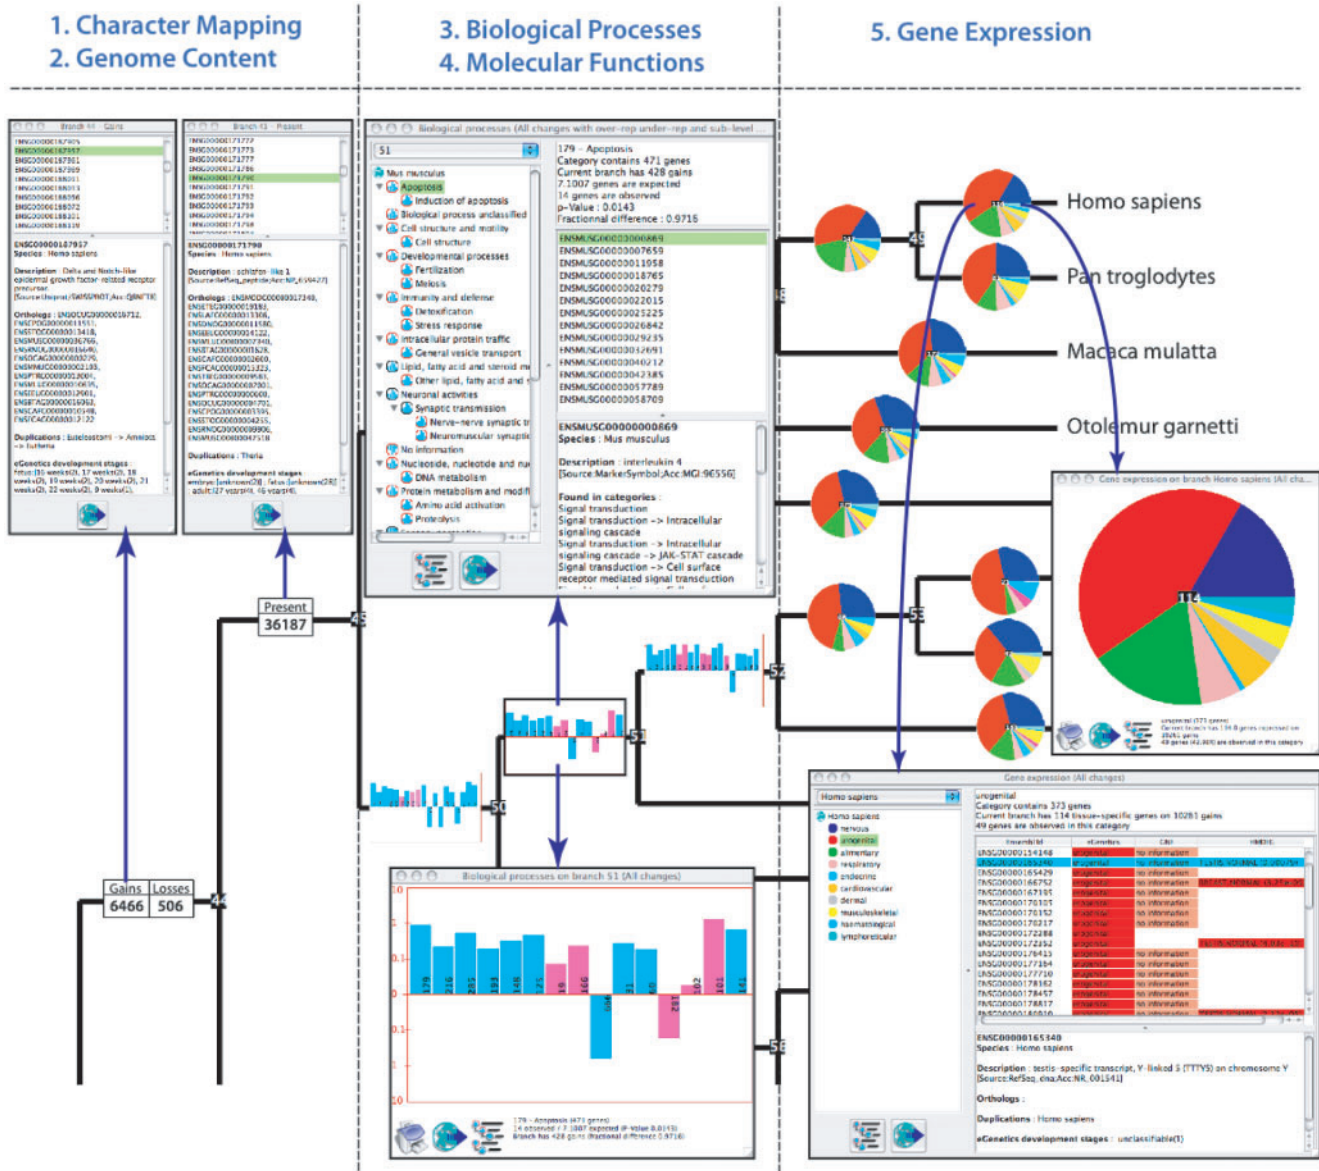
1. Character Mapping
2. Genome Content

3. Biological Processes
4. Molecular Functions

5. Gene Expression

Branch 44 : Gains

Branch 43 : Present

ENSG00000187957
Species : Homo sapiens

Description : Delta and Notch-like epidermal growth factor-related receptor precursor.

Orthologs :

Duplications : Euteleostomi -> Amniota -> Eutheria

eGenetics development stages :

ENSG00000171790
Species : Homo sapiens

Description : chitofon-like 1

Orthologs :

Duplications : Theria

eGenetics development stages

Biological processes (All changes with over-rep under-rep and sub-level

51

Mus musculus
Apoptosis
Induction of apoptosis
Biological process unclassified
Cell structure and motility
Cell structure
Developmental processes
Fertilization
Meiosis
Immunity and defense
Detoxification
Stress response
Intracellular protein traffic
General vesicle transport
Lipid, fatty acid and steroid me
Other lipid, fatty acid and s
Neuronal activities
Synaptic transmission
Nerve-nerve synaptic tr
Neuromuscular synaptic
No information
Nucleoside, nucleotide and nu
DNA metabolism
Protein metabolism and modifi
Amino acid activation
Proteolysis

179 - Apoptosis
Category contains 471 genes
Current branch has 428 gains
7.1007 genes are expected
14 genes are observed
p-Value : 0.0143
Fractional difference : 0.9716

ENSMUSG00000000869
ENSMUSG00000007659
ENSMUSG00000011058
ENSMUSG00000018765
ENSMUSG00000020279
ENSMUSG00000022015
ENSMUSG00000025225
ENSMUSG00000026842
ENSMUSG00000029235
ENSMUSG00000032691
ENSMUSG00000040212
ENSMUSG00000042385
ENSMUSG00000057789
ENSMUSG00000058709

ENSMUSG00000000869
Species : Mus musculus

Description : interleukin 4
[Source:MarkerSymbol;Acc:MGI:96556]

Found in categories :
Signal transduction
Signal transduction -> Intracellular signaling cascade
Signal transduction -> Intracellular signaling cascade -> JAK-STAT cascade
Signal transduction -> Cell surface receptor mediated signal transduction

Homo sapiens
Pan troglodytes
Macaca mulatta
Otolemur garnetti

Gene expression on branch Homo sapiens (All cha...

114

urogenital (373 genes)
Current branch has 114 tissue-specific genes on
49 genes (42.98%) are observed in this category

Present
36187

Gains | Losses
6466 | 506

Biological processes on branch 51 (All changes)

179 216 285 193 148 125 166 504 31 60 182 102 101 141

179 - Apoptosis (471 genes)
14 observed / 7.1007 expected (P-Value 0.0143)
Branch has 428 gains (fractional difference 0.9716)

Gene expression (All changes)

Homo sapiens

Homo sapiens
nervous
urogenital
alimentary
respiratory
endocrine
cardiovascular
dermal
musculoskeletal
haematological
lymphoreticular

urogenital
Category contains 373 genes
Current branch has 114 tissue-specific genes on 10281 gains
49 genes are observed in this category

ENSG00000165340
Species : Homo sapiens

Description : testis-specific transcript, Y-linked 5 (TTTY5) on chromosome Y
[Source:RefSeq_dna;Acc:NR_001541]

Orthologs :

Duplications : Homo sapiens

eGenetics development stages : unclassifiable(1)

43
44
48
49
50
51
52
53
58